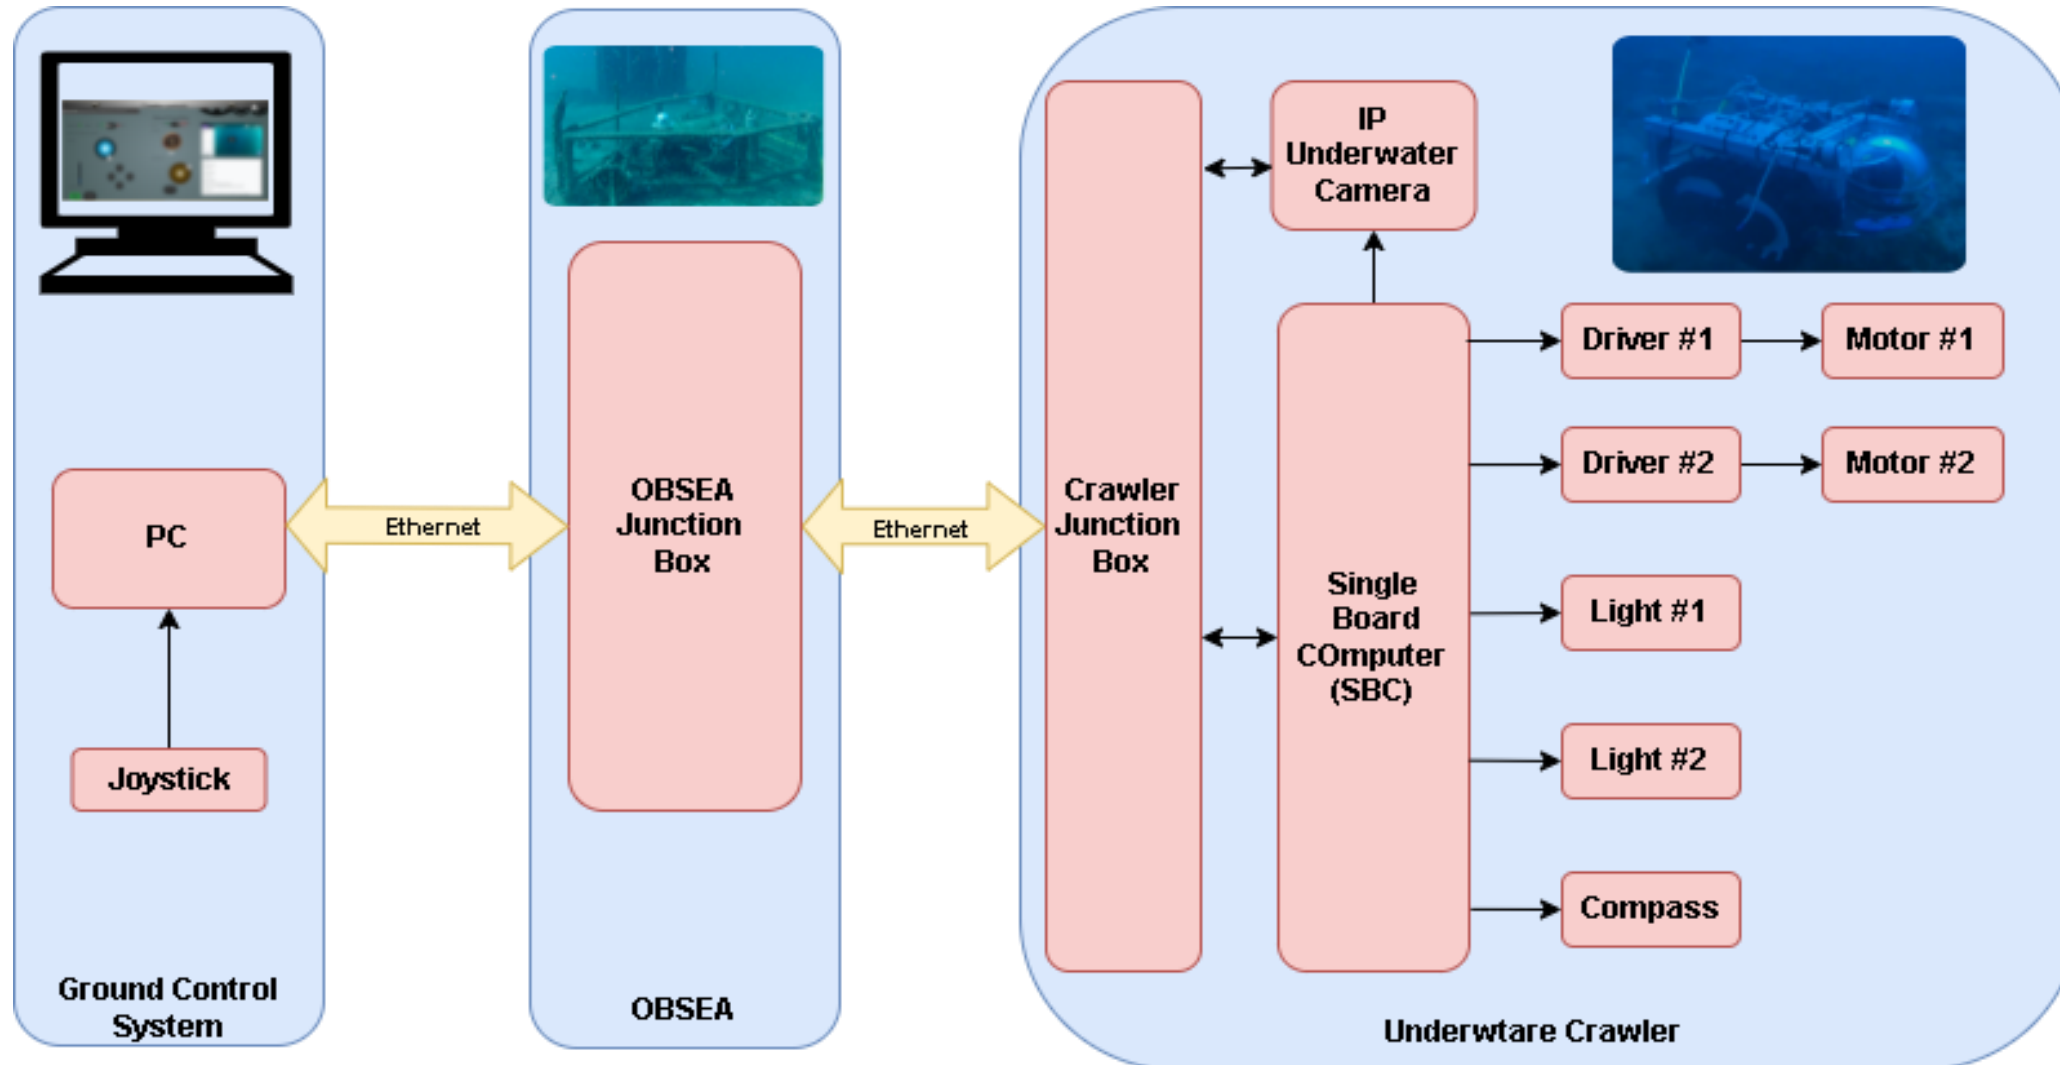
PC

Joystick

Ground Control System

Ethernet

OBSEA Junction Box

OBSEA

Ethernet

Crawler Junction Box

IP Underwater Camera

Single Board COmputer (SBC)

Driver #1

Motor #1

Driver #2

Motor #2

Light #1

Light #2

Compass

Underwtare Crawler